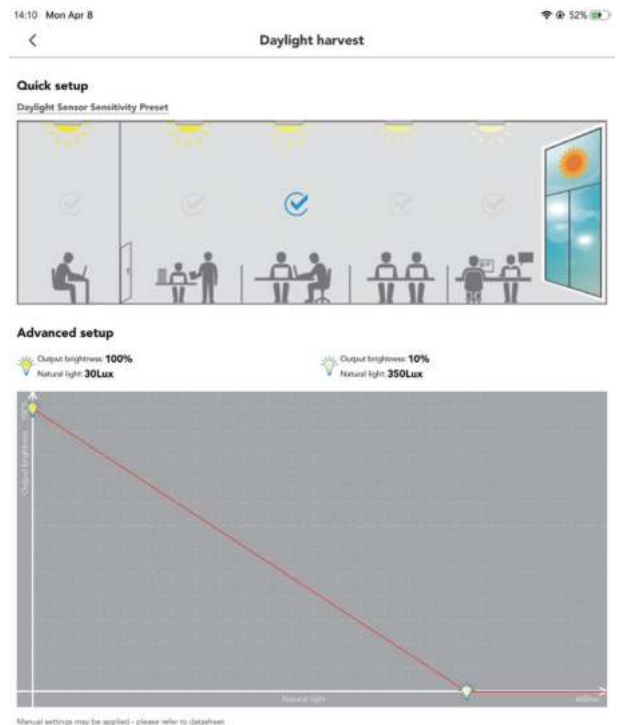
14:10 Mon Apr 8

52%

Daylight harvest

Quick setup

Daylight Sensor Sensitivity Preset

Advanced setup

Output brightness: 100%
Natural light: 30Lux

Output brightness: 10%
Natural light: 350Lux

Output brightness

Natural light

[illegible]

Manual settings may be applied - please refer to datasheet